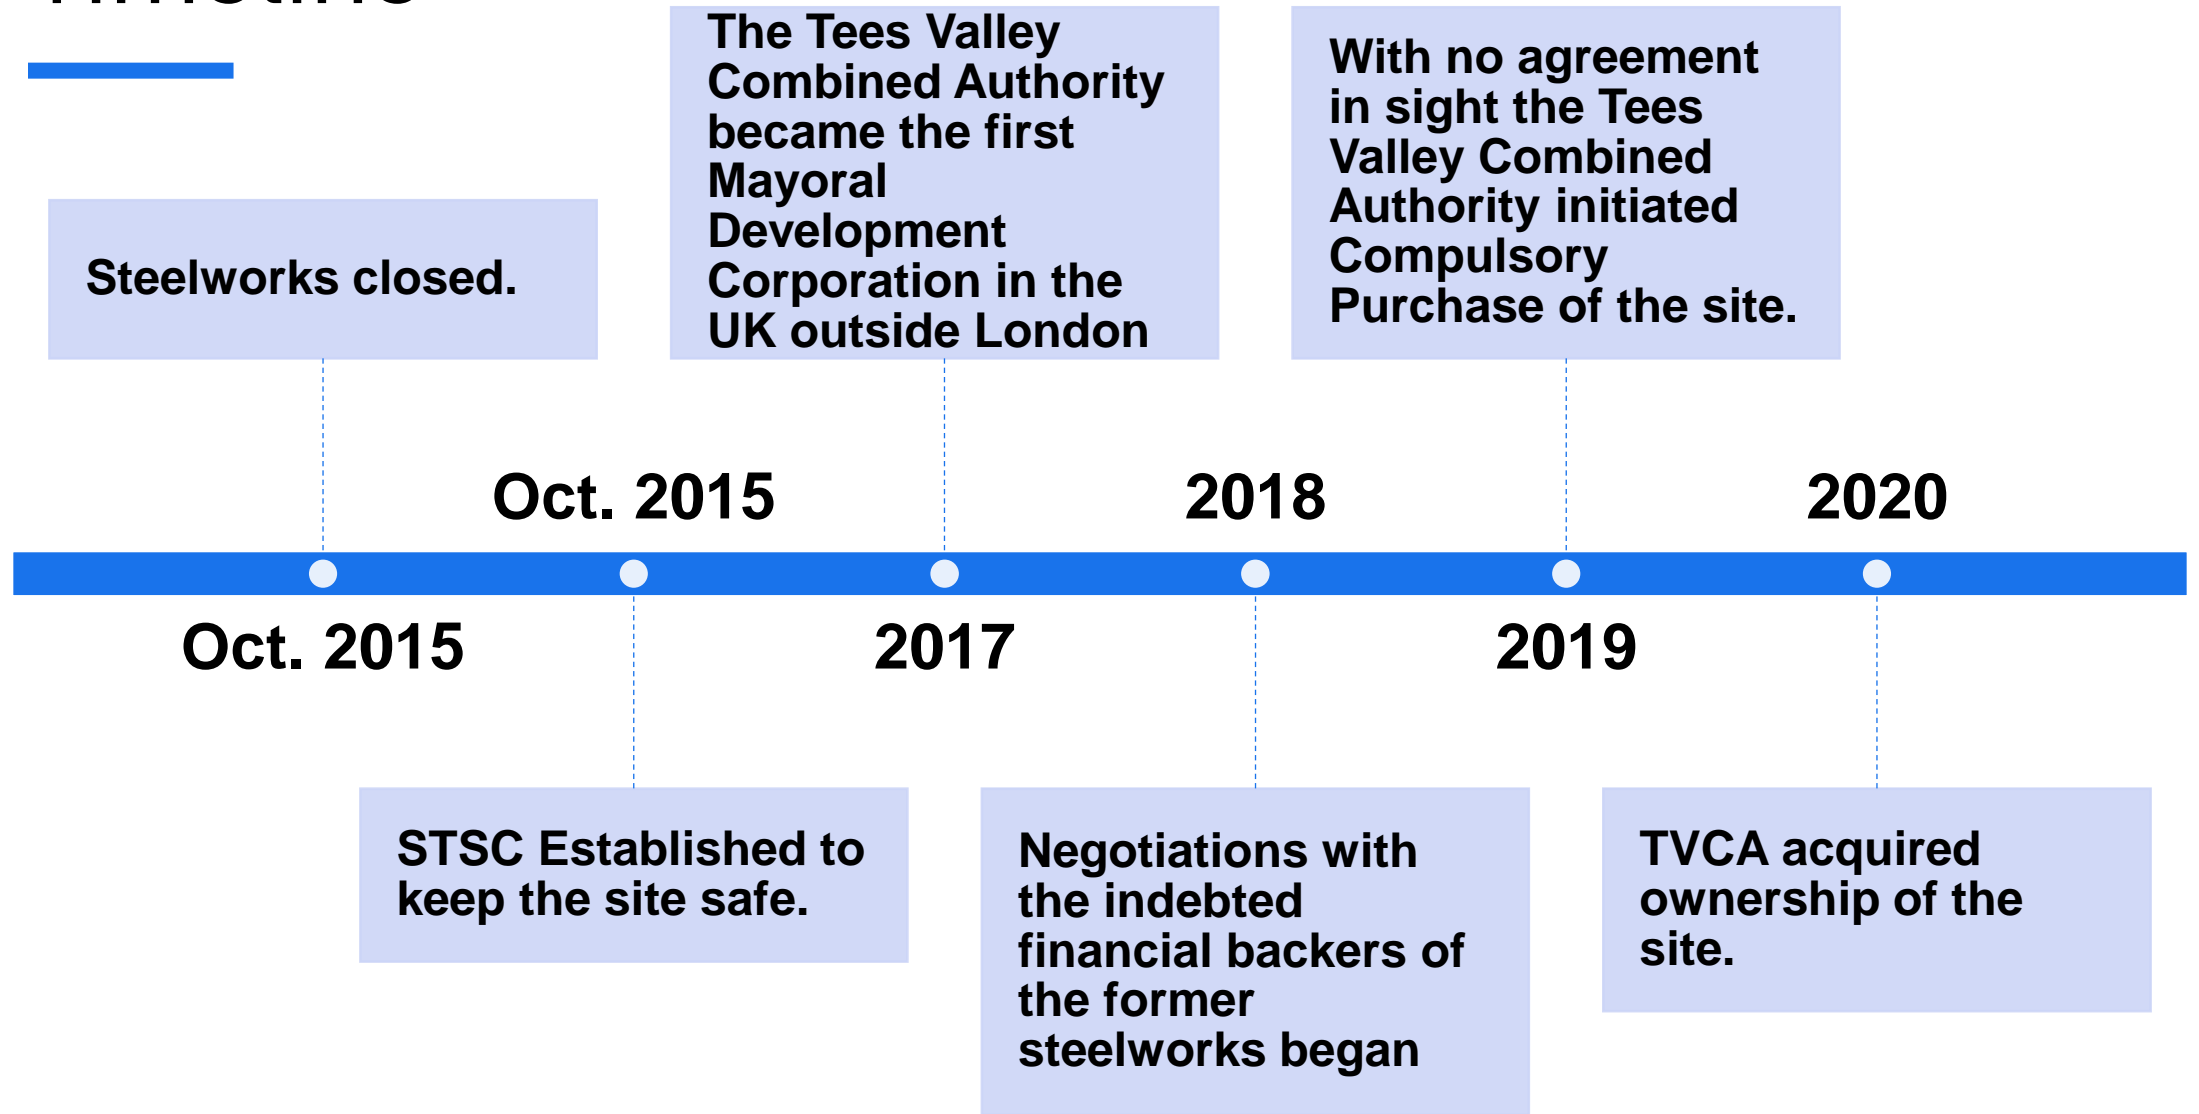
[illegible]

Steelworks closed.

Oct. 2015

Oct. 2015

STSC Established to keep the site safe.

The Tees Valley Combined Authority became the first Mayoral Development Corporation in the UK outside London

2017

2018

Negotiations with the indebted financial backers of the former steelworks began

With no agreement in sight the Tees Valley Combined Authority initiated Compulsory Purchase of the site.

2019

2020

TVCA acquired ownership of the site.